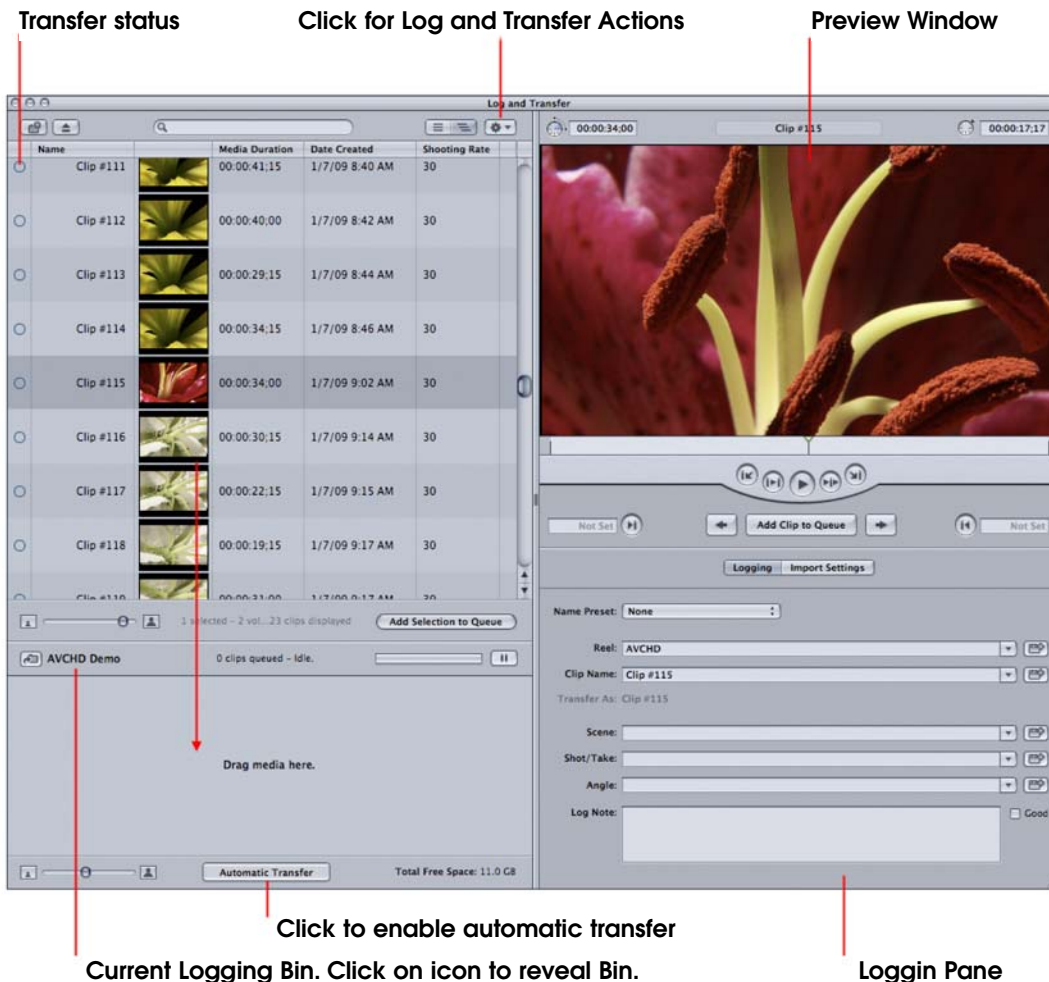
Transfer status

Click for Log and Transfer Actions

Preview Window

Log and Transfer

00:00:34;00

Clip #115

00:00:17;17

| | Name | | Media Duration | Date Created | Shooting Rate |
|---|---|---|---|---|---|
| ○ | Clip #111 | | 00:00:41;15 | 1/7/09 8:40 AM | 30 |
| ○ | Clip #112 | | 00:00:40;00 | 1/7/09 8:42 AM | 30 |
| ○ | Clip #113 | | 00:00:29;15 | 1/7/09 8:44 AM | 30 |
| ○ | Clip #114 | | 00:00:34;15 | 1/7/09 8:46 AM | 30 |
| ○ | Clip #115 | | 00:00:34;00 | 1/7/09 9:02 AM | 30 |
| ○ | Clip #116 | | 00:00:30;15 | 1/7/09 9:14 AM | 30 |
| ○ | Clip #117 | | 00:00:22;15 | 1/7/09 9:15 AM | 30 |
| ○ | Clip #118 | | 00:00:19;15 | 1/7/09 9:17 AM | 30 |
| ○ | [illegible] | | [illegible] | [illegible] | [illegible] |

1 selected – 2 vol...23 clips displayed

Add Selection to Queue

AVCHD Demo

0 clips queued – Idle.

Drag media here.

Automatic Transfer

Total Free Space: 11.0 GB

Not Set

Add Clip to Queue

Not Set

Logging

Import Settings

Name Preset: None

Reel: AVCHD

Clip Name: Clip #115

Transfer As: Clip #115

Scene:

Shot/Take:

Angle:

Log Note:

Good

Click to enable automatic transfer

Current Logging Bin. Click on icon to reveal Bin.

Loggin Pane